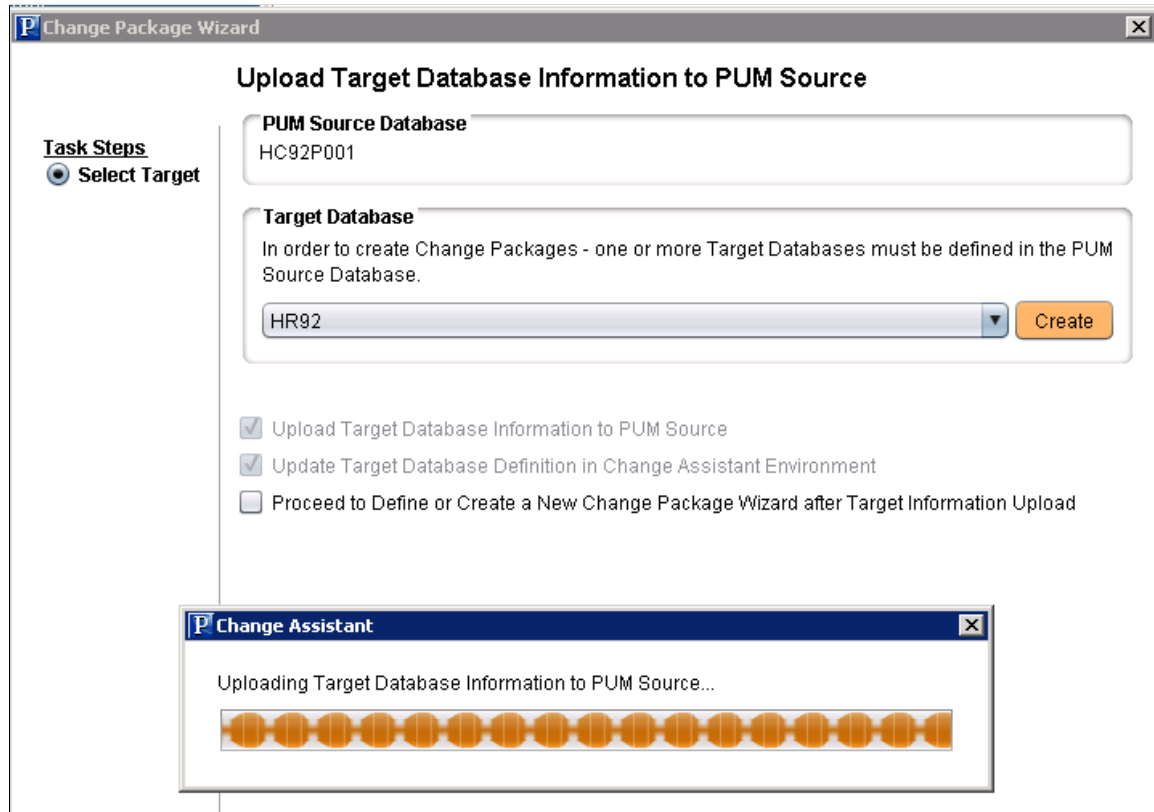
P Change Package Wizard

Upload Target Database Information to PUM Source

Task Steps
Select Target

PUM Source Database
HC92P001

Target Database
In order to create Change Packages - one or more Target Databases must be defined in the PUM Source Database.

HR92
Create

Upload Target Database Information to PUM Source
Update Target Database Definition in Change Assistant Environment
Proceed to Define or Create a New Change Package Wizard after Target Information Upload

P Change Assistant

Uploading Target Database Information to PUM Source...